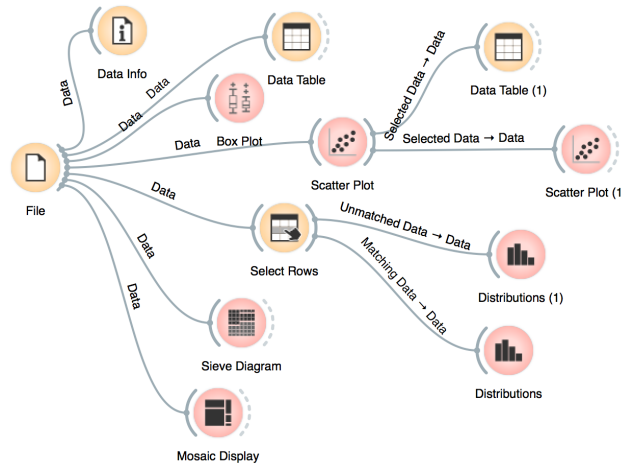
Data Info

Data

Data Table

Data

Data

Box Plot

Data

Selected Data → Data

Data Table (1)

Selected Data → Data

Scatter Plot

Scatter Plot (1

File

Data

Unmatched Data → Data

Select Rows

Distributions (1)

Data

Matching Data → Data

Data

Sieve Diagram

Distributions

Mosaic Display